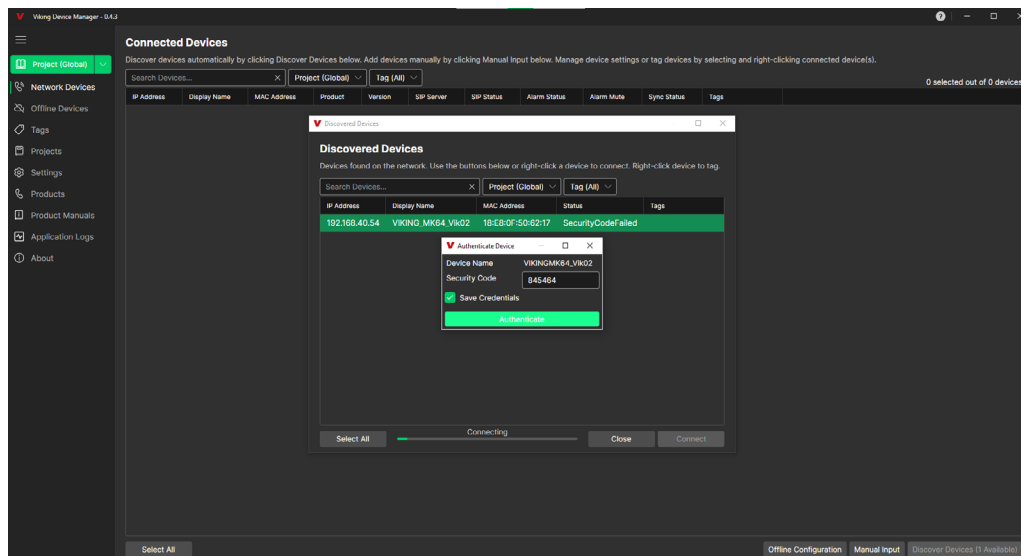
Viking Device Manager - 0.4.3

Project (Global)
Network Devices
Offline Devices
Tags
Projects
Settings
Products
Product Manuals
Application Logs
About

Connected Devices

Discover devices automatically by clicking Discover Devices below. Add devices manually by clicking Manual Input below. Manage device settings or tag devices by selecting and right-clicking connected device(s).

Search Devices... | Project (Global) | Tag (All)

0 selected out of 0 devices

| IP Address | Display Name | MAC Address | Product | Version | SIP Server | SIP Status | Alarm Status | Alarm Mute | Sync Status | Tags |
|---|---|---|---|---|---|---|---|---|---|---|

Discovered Devices

Discovered Devices

Devices found on the network. Use the buttons below or right-click a device to connect. Right-click device to tag.

Search Devices... | Project (Global) | Tag (All)

| IP Address | Display Name | MAC Address | Status | Tags |
|---|---|---|---|---|
| 192.168.40.54 | VIKING_MK64_Vik02 | 18:E8:0F:50:62:17 | SecurityCodeFailed | |

Authenticate Device

Device Name VIKINGMK64_Vik02
Security Code 845464
Save Credentials
Authenticate

Select All
Connecting
Close
Connect

Select All
Offline Configuration
Manual Input
Discover Devices (1 Available)